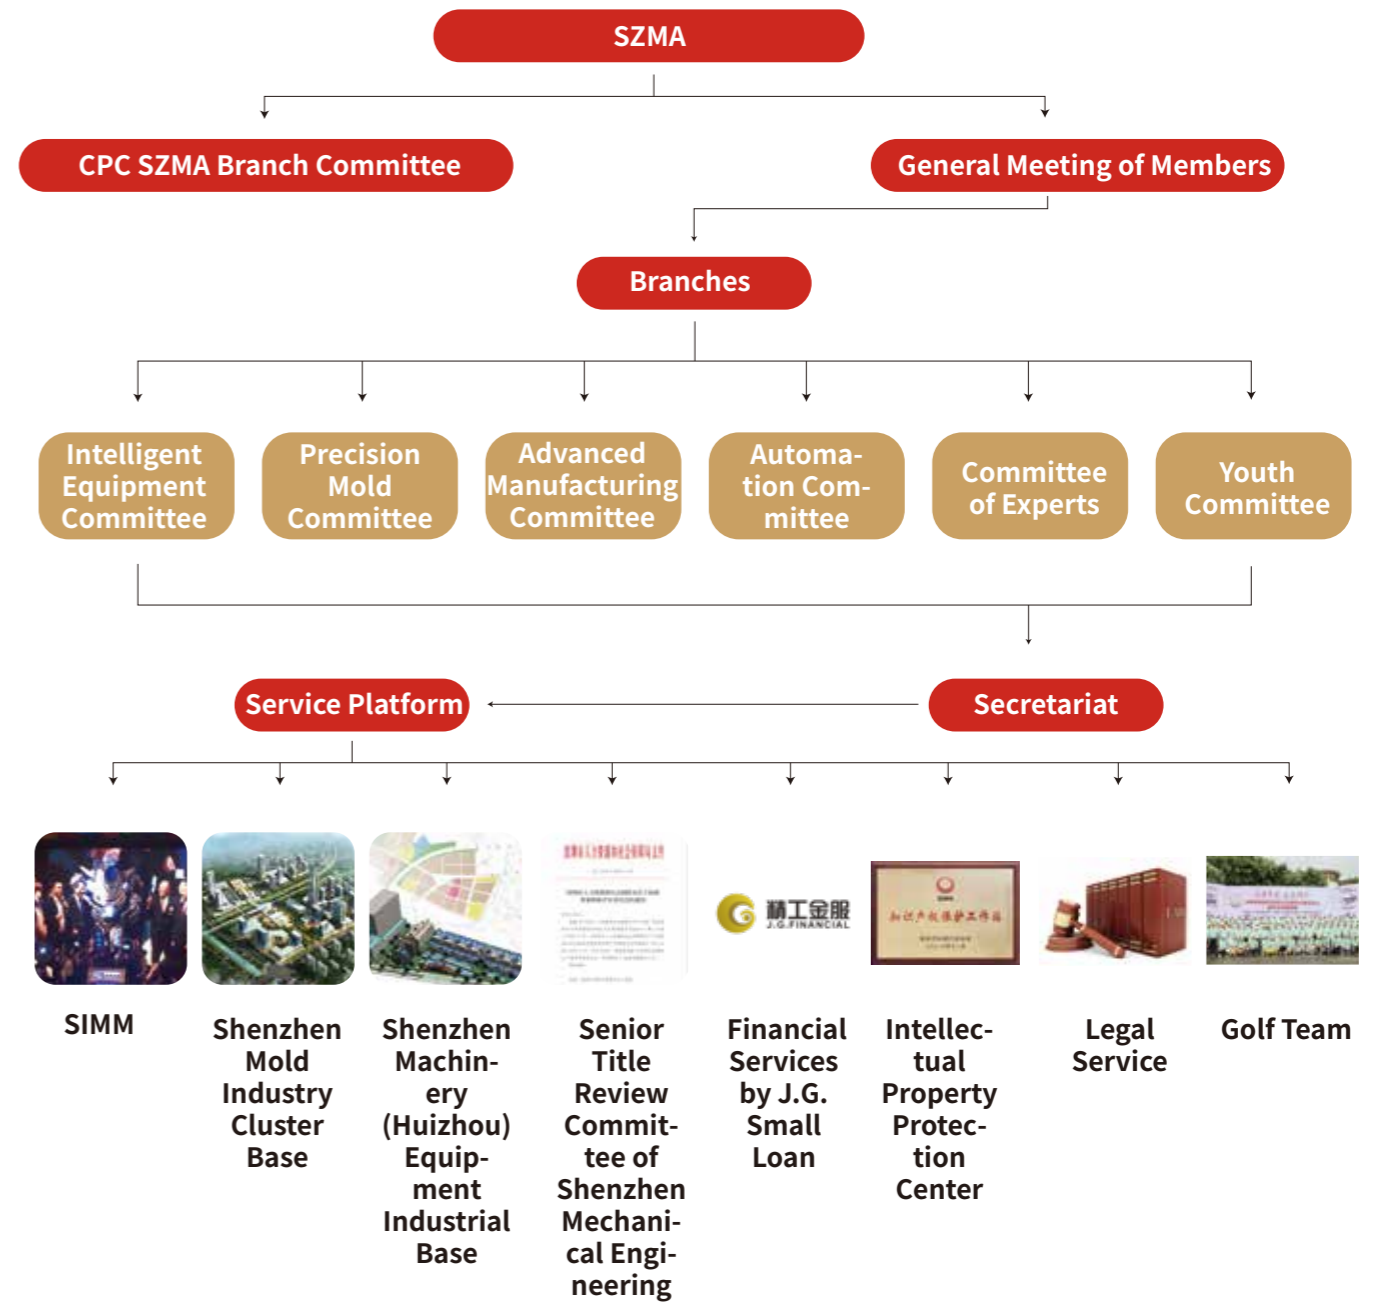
SZMA

CPC SZMA Branch Committee

General Meeting of Members

Branches

Intelligent Equipment Committee

Precision Mold Committee

Advanced Manufacturing Committee

Automation Committee

Committee of Experts

Youth Committee

Service Platform

Secretariat

精工金服 J.G.FINANCIAL

SIMM

Shenzhen Mold Industry Cluster Base

Shenzhen Machinery (Huizhou) Equipment Industrial Base

Senior Title Review Committee of Shenzhen Mechanical Engineering

Financial Services by J.G. Small Loan

Intellectual Property Protection Center

Legal Service

Golf Team